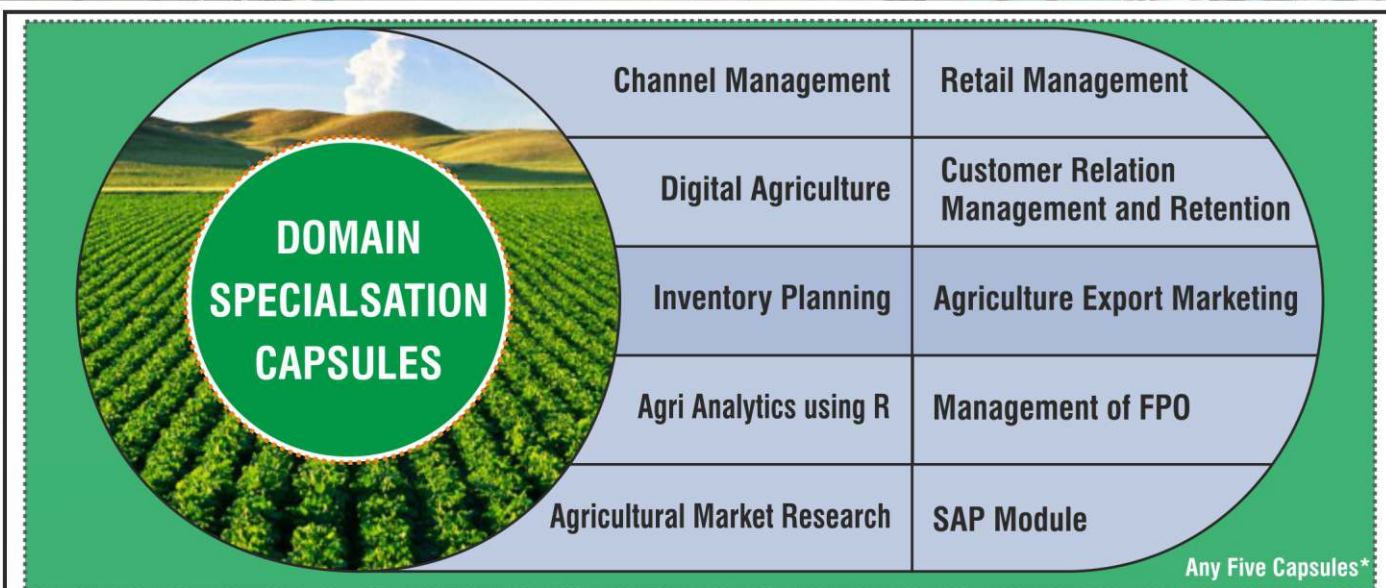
DOMAIN SPECIALSATION CAPSULES

| | |
|---|---|
| Channel Management | Retail Management |
| Digital Agriculture | Customer Relation Management and Retention |
| Inventory Planning | Agriculture Export Marketing |
| Agri Analytics using R | Management of FPO |
| Agricultural Market Research | SAP Module |

Any Five Capsules*